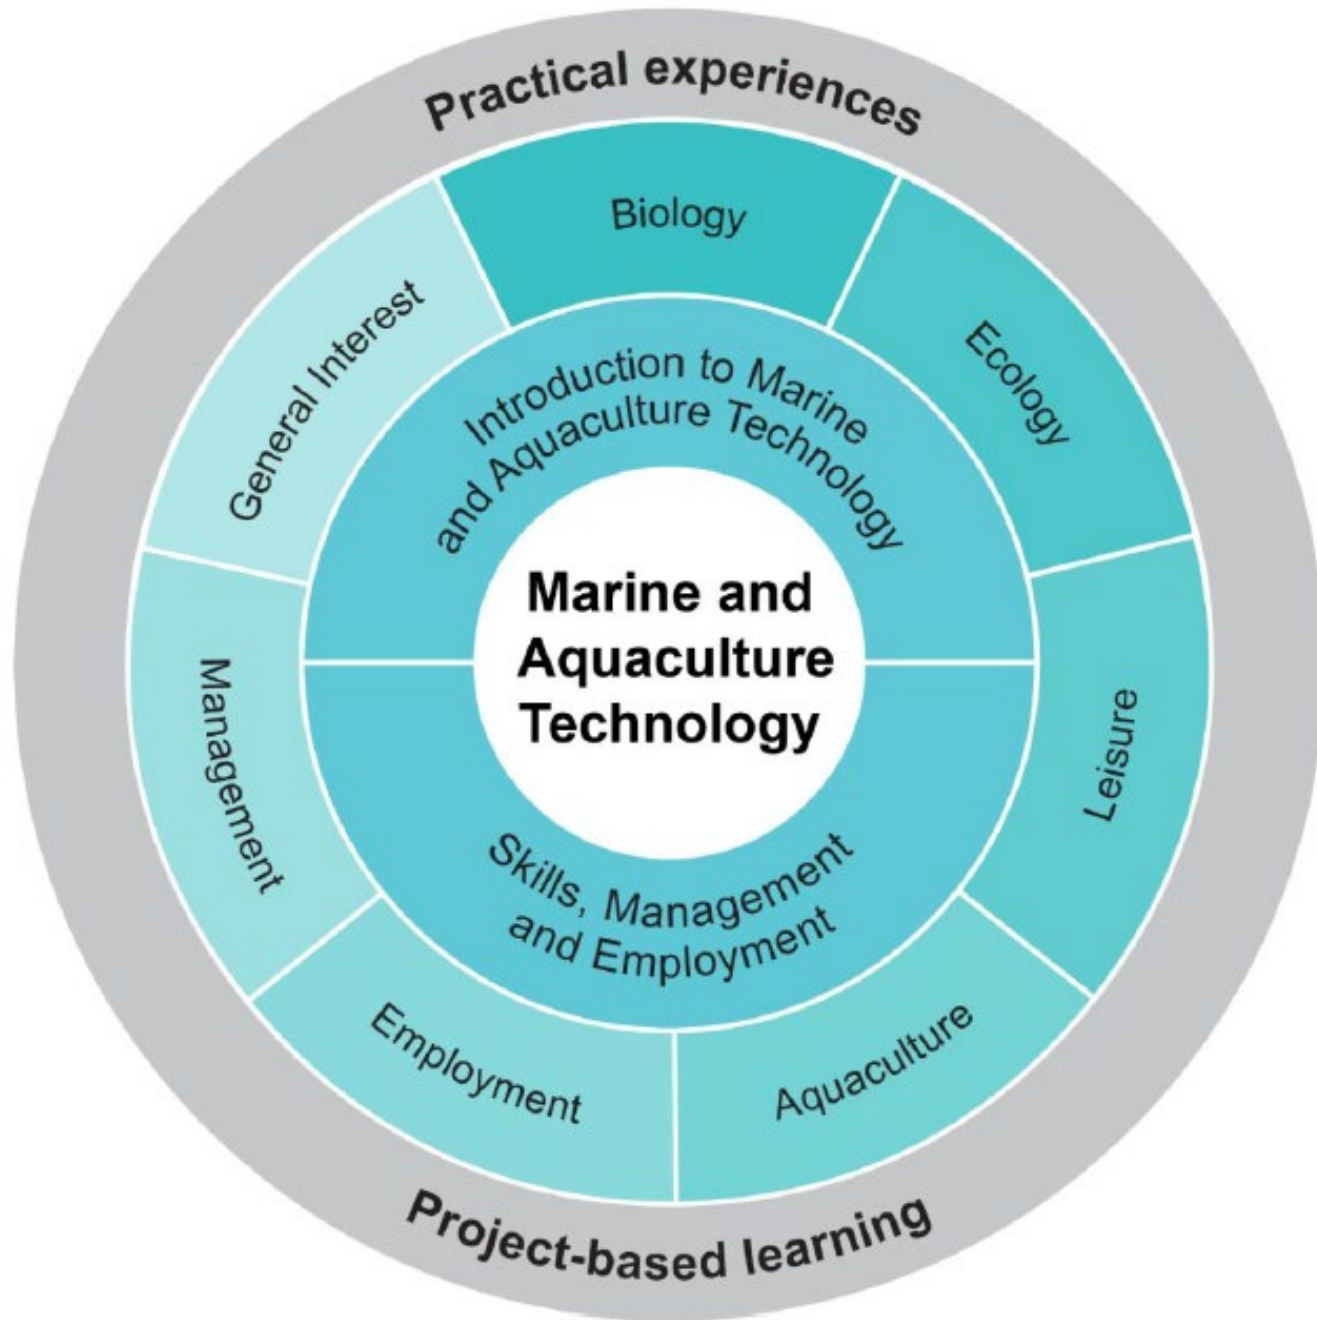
Practical experiences

Biology

Ecology

Leisure

Aquaculture

Employment

Management

General Interest

Introduction to Marine and Aquaculture Technology

Marine and Aquaculture Technology

Skills, Management and Employment

Project-based learning